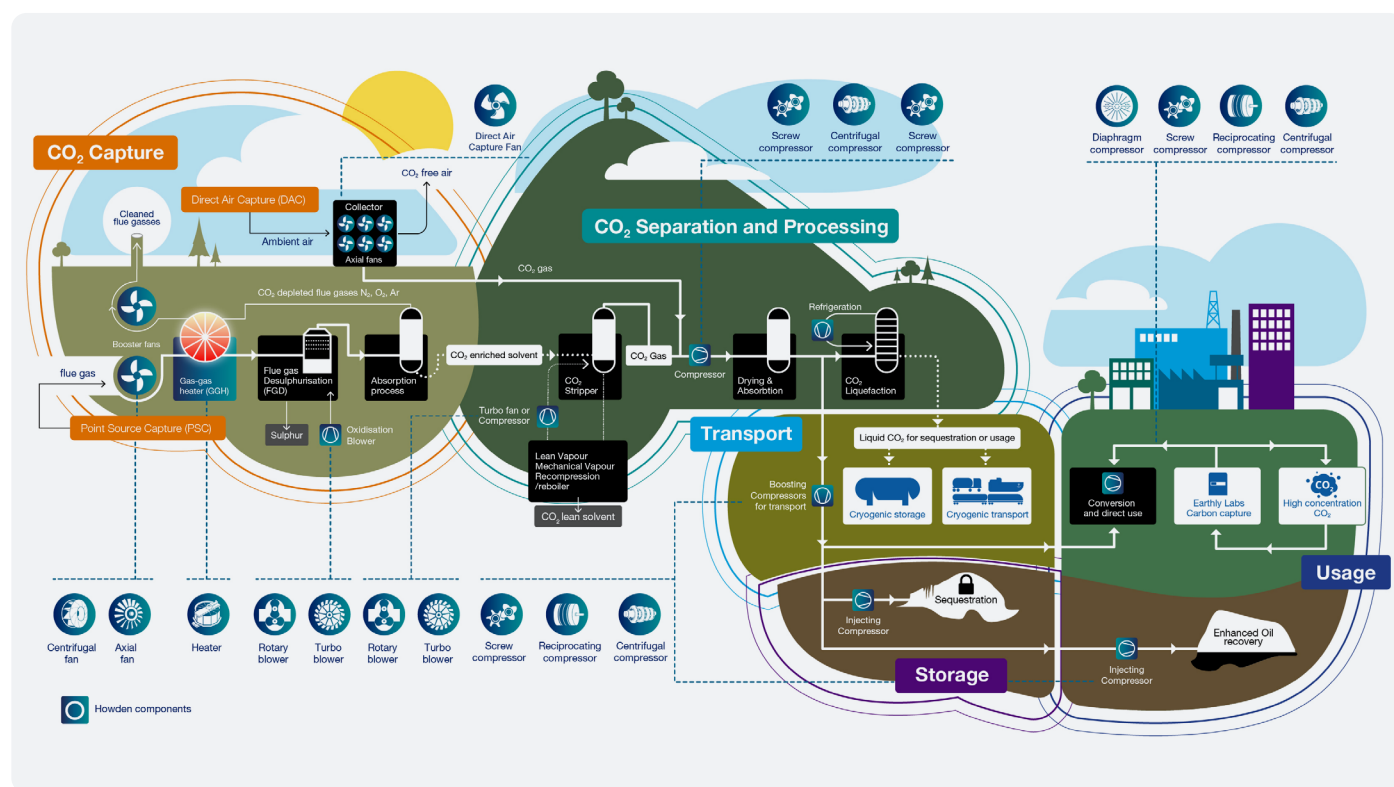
$CO_2$ Capture

Direct Air Capture Fan

Screw compressor
Centrifugal compressor
Screw compressor

Diaphragm compressor
Screw compressor
Reciprocating compressor
Centrifugal compressor

$CO_2$ free air

Direct Air Capture (DAC)

Collector

Cleaned flue gasses

Ambient air

Axial fans

$CO_2$ Separation and Processing

$CO_2$ gas

$CO_2$ depleted flue gasses $N_2$, $O_2$, Ar

Refrigeration

Booster fans

flue gas

Gas-gas heater (GGH)

Flue gas Desulphurisation (FGD)

Absorption process

$CO_2$ enriched solvent

$CO_2$ Stripper

$CO_2$ Gas

Compressor

Drying & Absorption

$CO_2$ Liquefaction

Point Source Capture (PSC)

Sulphur

Oxidisation Blower

Turbo fan or Compressor

Transport

Lean Vapour Mechanical Vapour Recompression /reboiler

$CO_2$ lean solvent

Liquid $CO_2$ for sequestration or usage

Boosting Compressors for transport

Cryogenic storage

Cryogenic transport

Conversion and direct use

Earthly Labs Carbon capture

$CO_2$

High concentration $CO_2$

Usage

Sequestration

Injecting Compressor

Enhanced Oil recovery

Storage

Injecting Compressor

Centrifugal fan
Axial fan
Heater
Rotary blower
Turbo blower
Rotary blower
Turbo blower
Screw compressor
Reciprocating compressor
Centrifugal compressor

Howden components